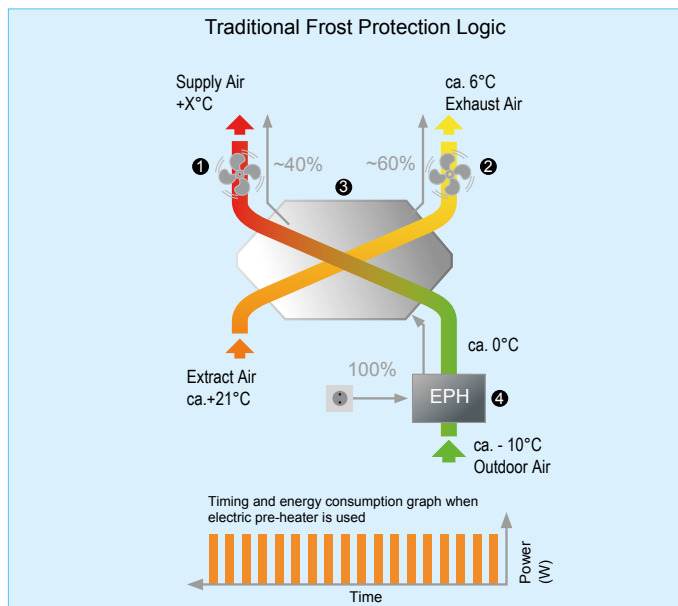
Traditional Frost Protection Logic

Supply Air
+X°C

ca. 6°C
Exhaust Air

❶

~40%

~60%

❷

❸

ca. 0°C

100%

Extract Air
ca.+21°C

EPH

❹

ca. - 10°C
Outdoor Air

Timing and energy consumption graph when electric pre-heater is used

Power (W)

Time